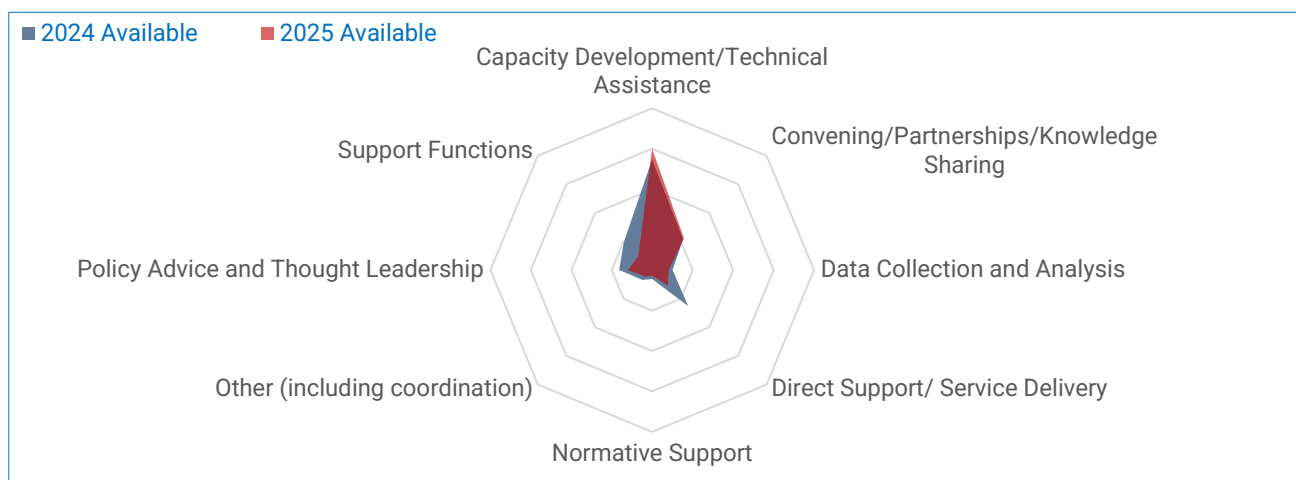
2024 Available
2025 Available

Capacity Development/Technical Assistance
Convening/Partnerships/Knowledge Sharing
Data Collection and Analysis
Direct Support/ Service Delivery
Normative Support
Other (including coordination)
Policy Advice and Thought Leadership
Support Functions